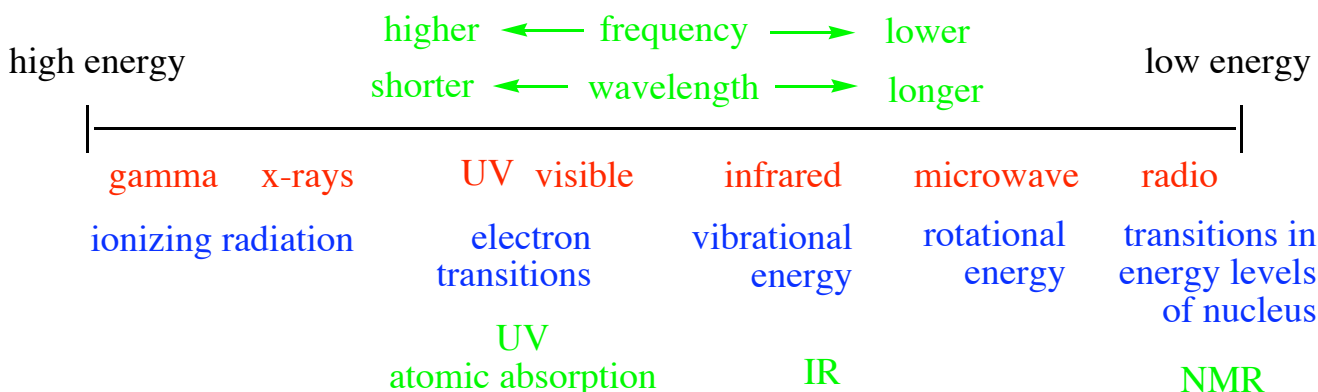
higher ⟵ frequency ⟶ lower

high energy

shorter ⟵ wavelength ⟶ longer

low energy

gamma x-rays UV visible infrared microwave radio

ionizing radiation

electron transitions

vibrational energy

rotational energy

transitions in energy levels of nucleus

UV atomic absorption

IR

NMR